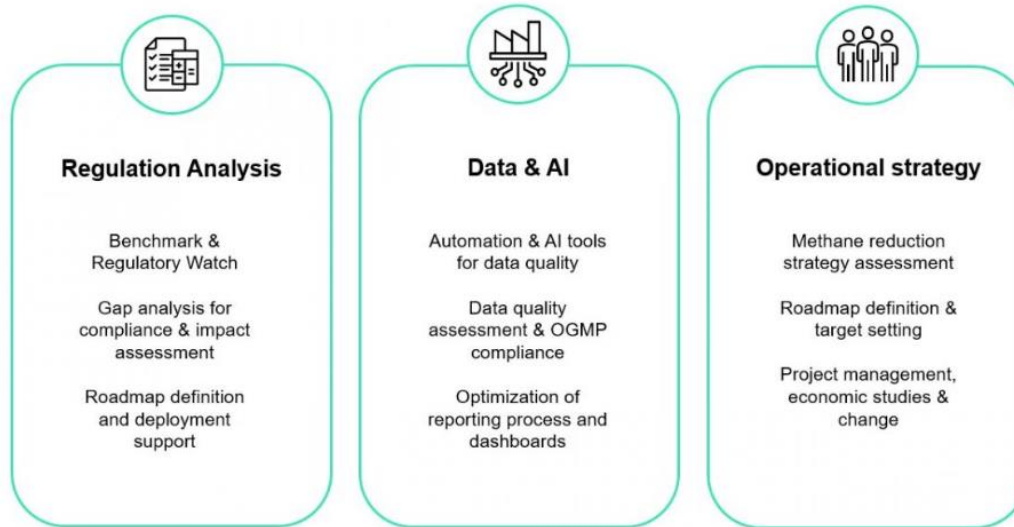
Regulation Analysis

Benchmark & Regulatory Watch

Gap analysis for compliance & impact assessment

Roadmap definition and deployment support

Data & AI

Automation & AI tools for data quality

Data quality assessment & OGMP compliance

Optimization of reporting process and dashboards

Operational strategy

Methane reduction strategy assessment

Roadmap definition & target setting

Project management, economic studies & change